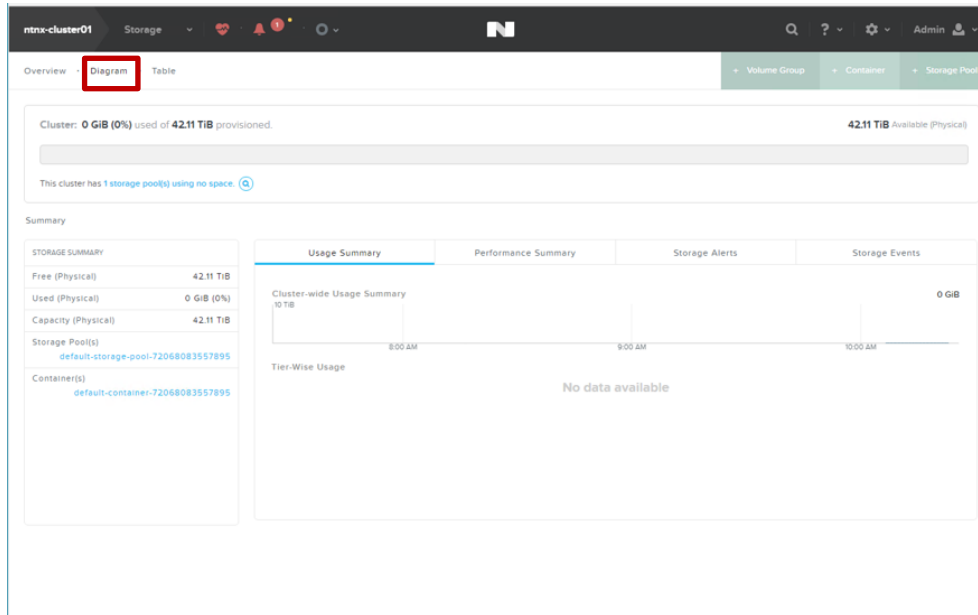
ntnx-cluster01 Storage 1 Admin

Overview · Diagram Table

+ Volume Group + Container + Storage Pool

Cluster: 0 GiB (0%) used of 42.11 TiB provisioned.

42.11 TiB Available (Physical)

This cluster has 1 storage pool(s) using no space.

Summary

| STORAGE SUMMARY | |
|---|---|
| Free (Physical) | 42.11 TiB |
| Used (Physical) | 0 GiB (0%) |
| Capacity (Physical) | 42.11 TiB |

Storage Pool(s)
default-storage-pool-72068083557895

Container(s)
default-container-72068083557895

Usage Summary Performance Summary Storage Alerts Storage Events

Cluster-wide Usage Summary 0 GiB

10 TiB

8:00 AM 9:00 AM 10:00 AM

Tier-Wise Usage

No data available